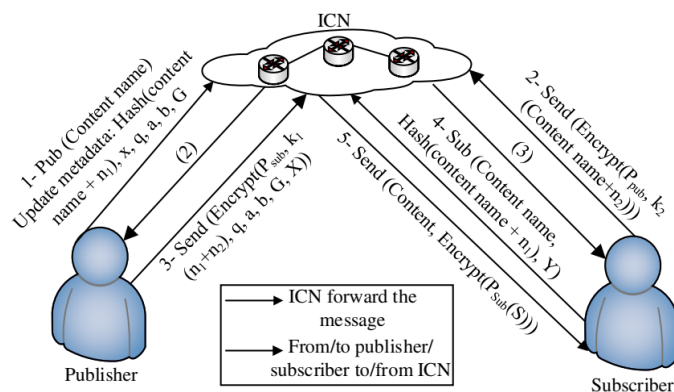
ICN

1- Pub (Content name)
Update metadata: Hash(content name + $n_1$), x, q, a, b, G

(2)

3- Send (Encrypt($P_{sub}$, $k_1$ ($n_1$+$n_2$)), q, a, b, G, X))

5- Send (Content, Encrypt($P_{Sub}$(S)))

4- Sub (Content name, Hash(content name + $n_1$), Y)

(3)

2- Send (Encrypt($P_{pub}$, $k_2$ (Content name+$n_2$)))

ICN forward the message

From/to publisher/ subscriber to/from ICN

Publisher

Subscriber